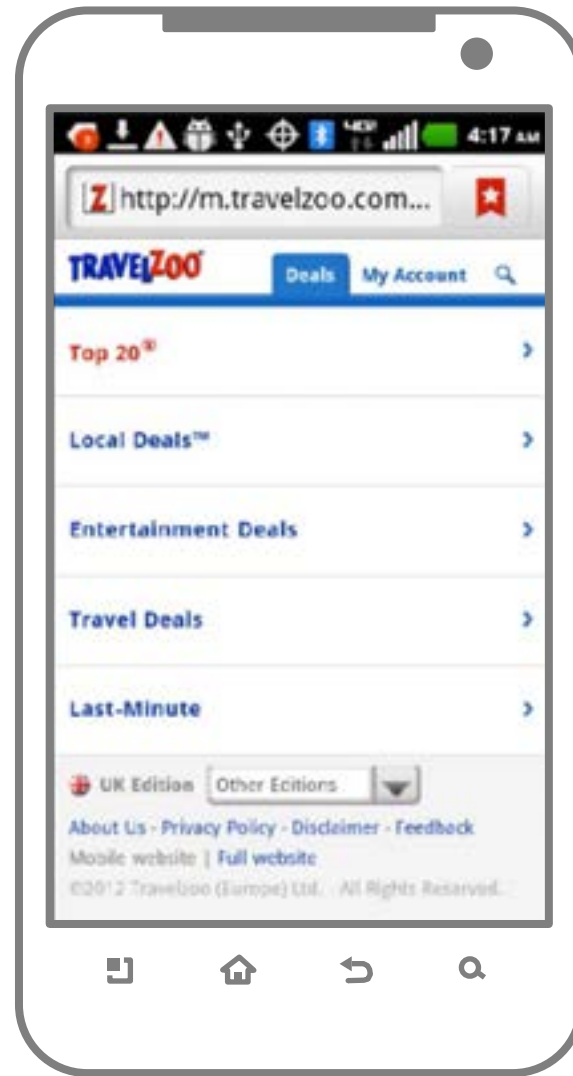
4:17 AM

http://m.travelzoo.com...

TRAVELZOO

Deals My Account

Top 20®

Local Deals™

Entertainment Deals

Travel Deals

Last-Minute

UK Edition Other Editions

About Us - Privacy Policy - Disclaimer - Feedback

Mobile website | Full website

©2012 Travelzoo (Europe) Ltd. All Rights Reserved.